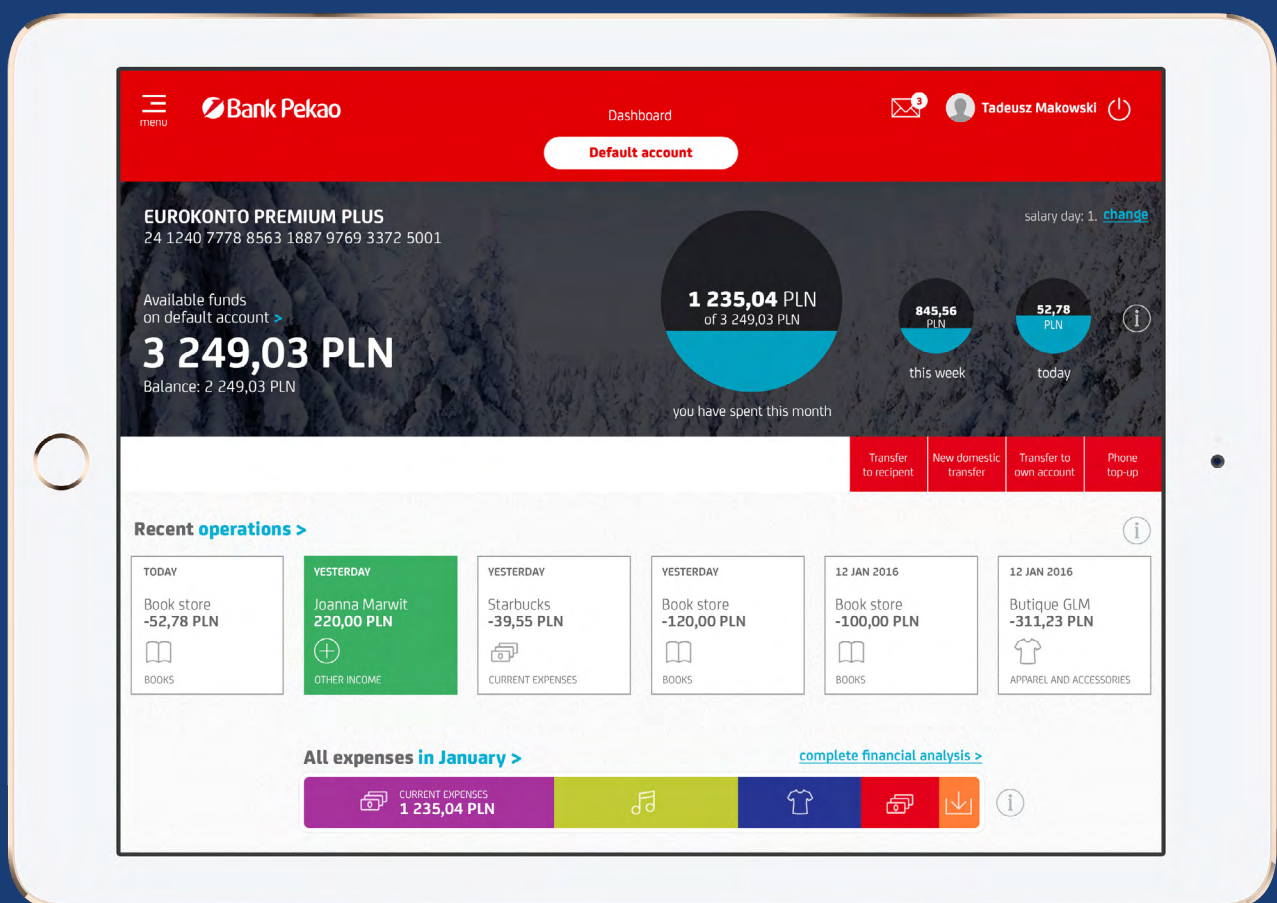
menu

Bank Pekao

Dashboard

3

Tadeusz Makowski

Default account

EUROKONTO PREMIUM PLUS
24 1240 7778 8563 1887 9769 3372 5001

salary day: 1. change

Available funds
on default account >
3 249,03 PLN
Balance: 2 249,03 PLN

1 235,04 PLN
of 3 249,03 PLN

you have spent this month

845,56
PLN

this week

52,78
PLN

today

Transfer to recipent

New domestic transfer

Transfer to own account

Phone top-up

Recent operations >

| TODAY | YESTERDAY | YESTERDAY | YESTERDAY | 12 JAN 2016 | 12 JAN 2016 |
|---|---|---|---|---|---|
| Book store -52,78 PLN | Joanna Marwit 220,00 PLN | Starbucks -39,55 PLN | Book store -120,00 PLN | Book store -100,00 PLN | Butique GLM -311,23 PLN |
| BOOKS | OTHER INCOME | CURRENT EXPENSES | BOOKS | BOOKS | APPAREL AND ACCESSORIES |

All expenses in January >

complete financial analysis >

CURRENT EXPENSES
1 235,04 PLN